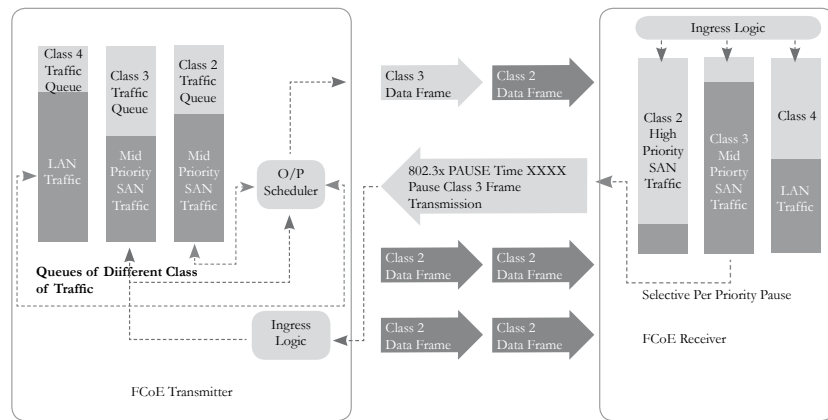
Class 4 Traffic Queue

LAN Traffic

Class 3 Traffic Queue

Mid Priority SAN Traffic

Class 2 Traffic Queue

Mid Priority SAN Traffic

O/P Scheduler

Queues of Diifferent Class of Traffic

Ingress Logic

FCoE Transmitter

Class 3 Data Frame

Class 2 Data Frame

802.3x PAUSE Time XXXX Pause Class 3 Frame Transmission

Class 2 Data Frame

Class 2 Data Frame

Class 2 Data Frame

Class 2 Data Frame

Ingress Logic

Class 2 High Priority SAN Traffic

Class 3 Mid Priorty SAN Traffic

Class 4

LAN Traffic

Selective Per Priority Pause

FCoE Receiver